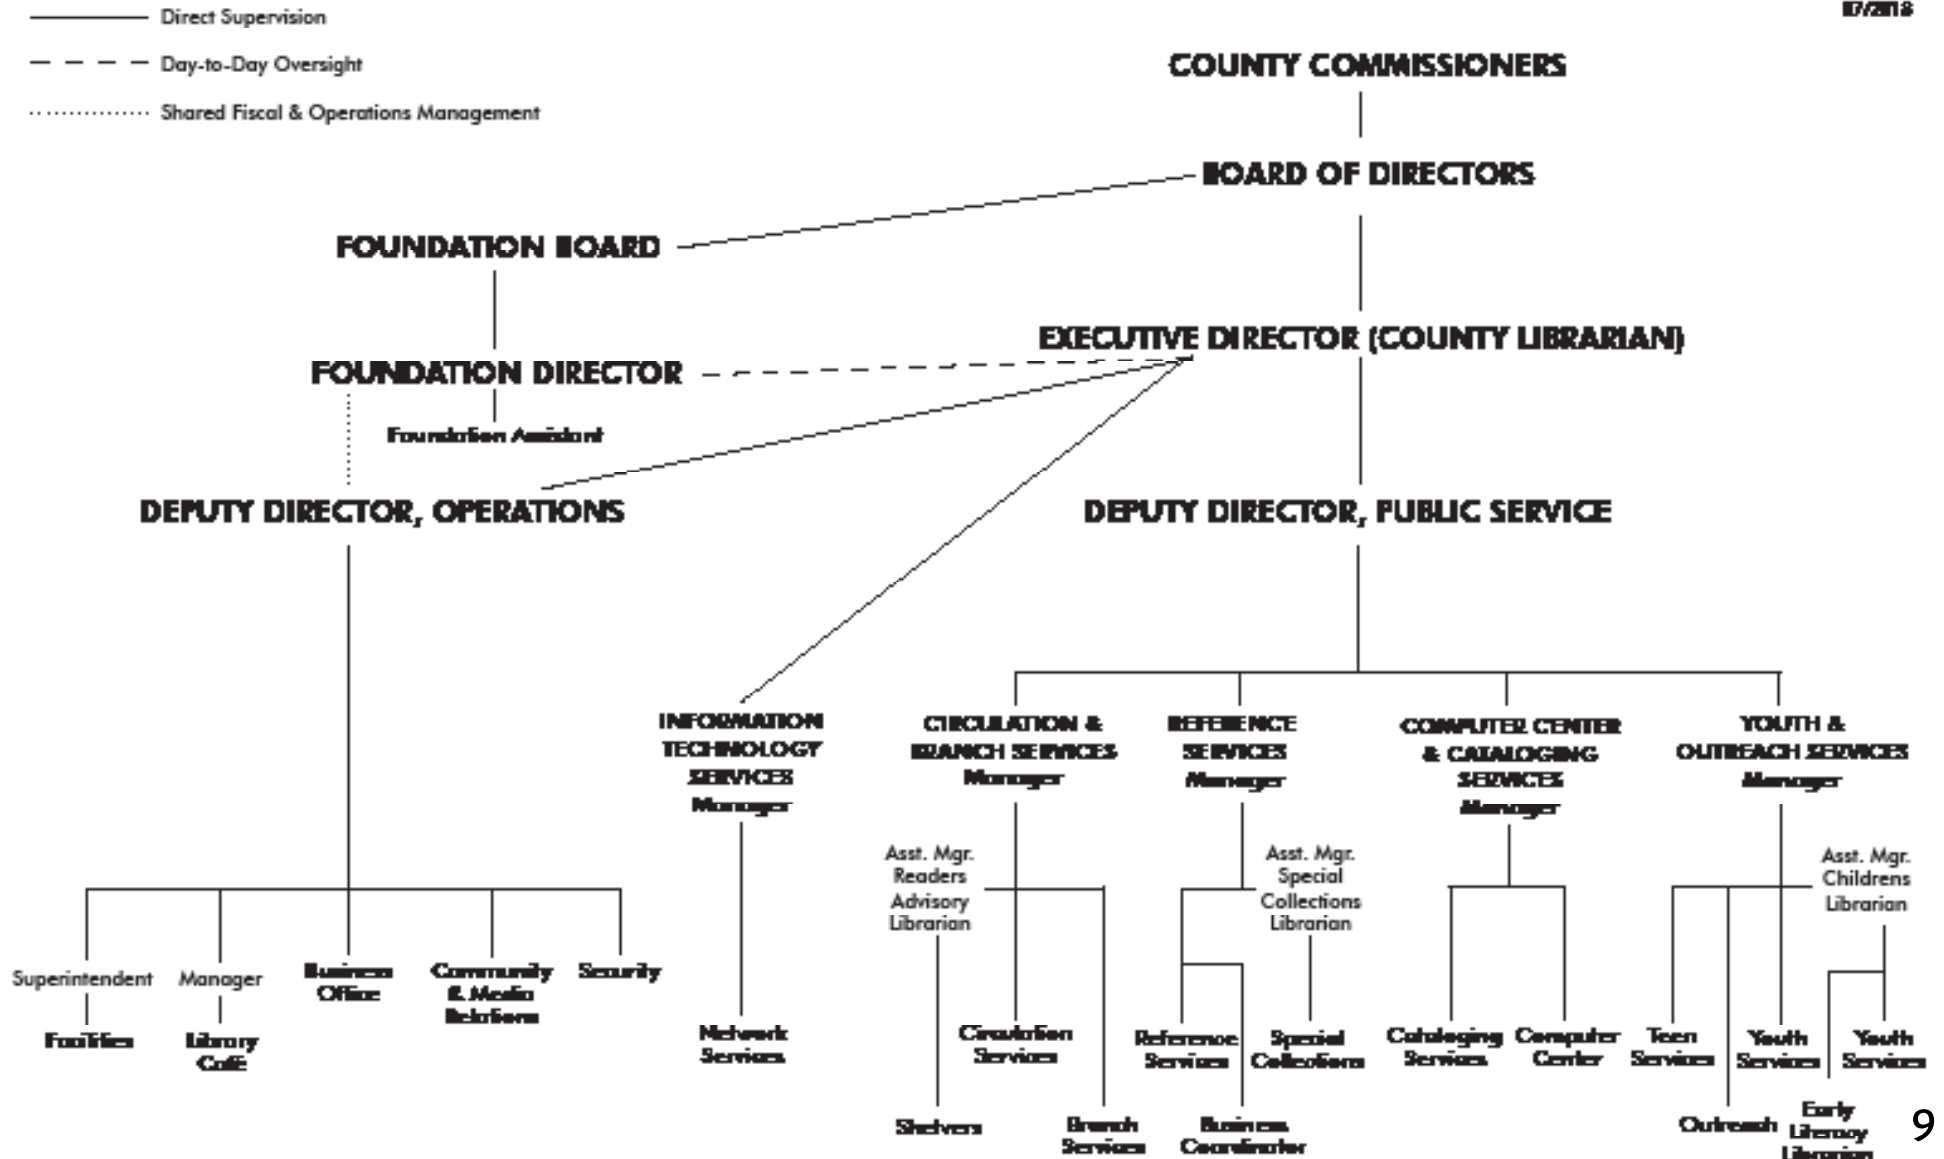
Direct Supervision

Day-to-Day Oversight

Shared Fiscal & Operations Management

1/2018

COUNTY COMMISSIONERS

BOARD OF DIRECTORS

FOUNDATION BOARD

EXECUTIVE DIRECTOR (COUNTY LIBRARIAN)

FOUNDATION DIRECTOR

Foundation Assistant

DEPUTY DIRECTOR, OPERATIONS

DEPUTY DIRECTOR, PUBLIC SERVICE

INFORMATION TECHNOLOGY SERVICES Manager

CIRCULATION & BRANCH SERVICES Manager

REFERENCE SERVICES Manager

COMPUTER CENTER & CATALOGING SERVICES Manager

YOUTH & OUTREACH SERVICES Manager

Asst. Mgr. Readers Advisory Librarian

Asst. Mgr. Special Collections Librarian

Asst. Mgr. Childrens Librarian

Superintendent

Facilities

Manager

Library Café

Business Office

Community & Media Relations

Security

Network Services

Circulation Services

Shelvers

Branch Services

Reference Services

Business Coordinator

Special Collections

Cataloging Services

Computer Center

Teen Services

Outreach

Youth Services

Early Literacy Librarian

Youth Services

9